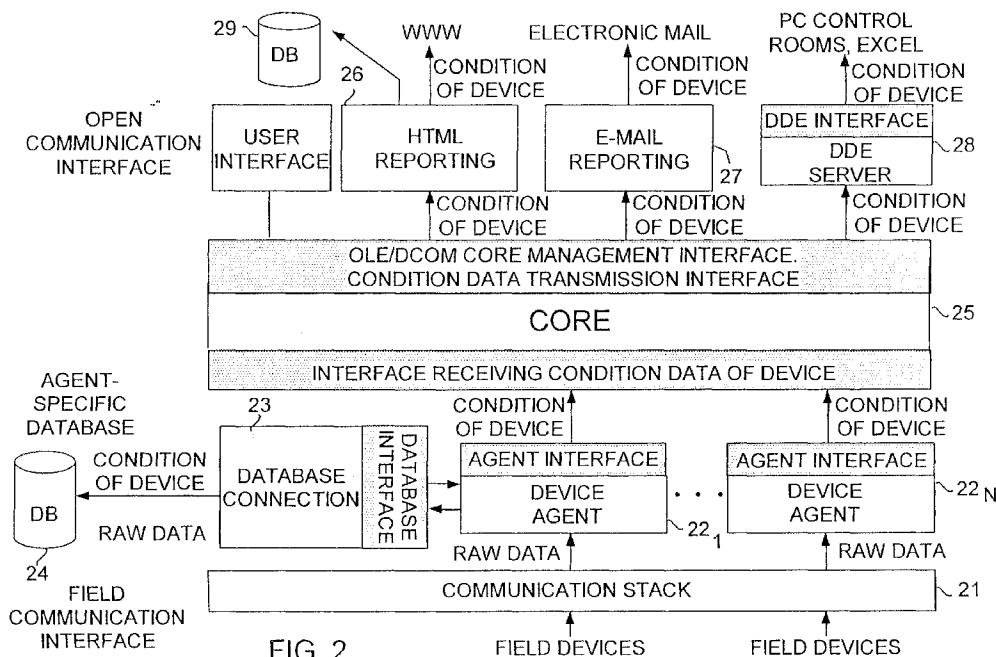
29 DB

WWW

ELECTRONIC MAIL

PC CONTROL ROOMS, EXCEL

CONDITION OF DEVICE

CONDITION OF DEVICE

CONDITION OF DEVICE

26

OPEN COMMUNICATION INTERFACE

USER INTERFACE

HTML REPORTING

E-MAIL REPORTING

27

DDE INTERFACE

DDE SERVER

28

CONDITION OF DEVICE

CONDITION OF DEVICE

CONDITION OF DEVICE

OLE/DCOM CORE MANAGEMENT INTERFACE. CONDITION DATA TRANSMISSION INTERFACE

CORE

25

INTERFACE RECEIVING CONDITION DATA OF DEVICE

AGENT-SPECIFIC DATABASE

23

CONDITION OF DEVICE

CONDITION OF DEVICE

DB

CONDITION OF DEVICE

DATABASE CONNECTION

DATABASE INTERFACE

AGENT INTERFACE

DEVICE AGENT

AGENT INTERFACE

DEVICE AGENT

$22_N$

RAW DATA

$22_1$

24

RAW DATA

RAW DATA

FIELD COMMUNICATION INTERFACE

COMMUNICATION STACK

21

FIG. 2

FIELD DEVICES

FIELD DEVICES